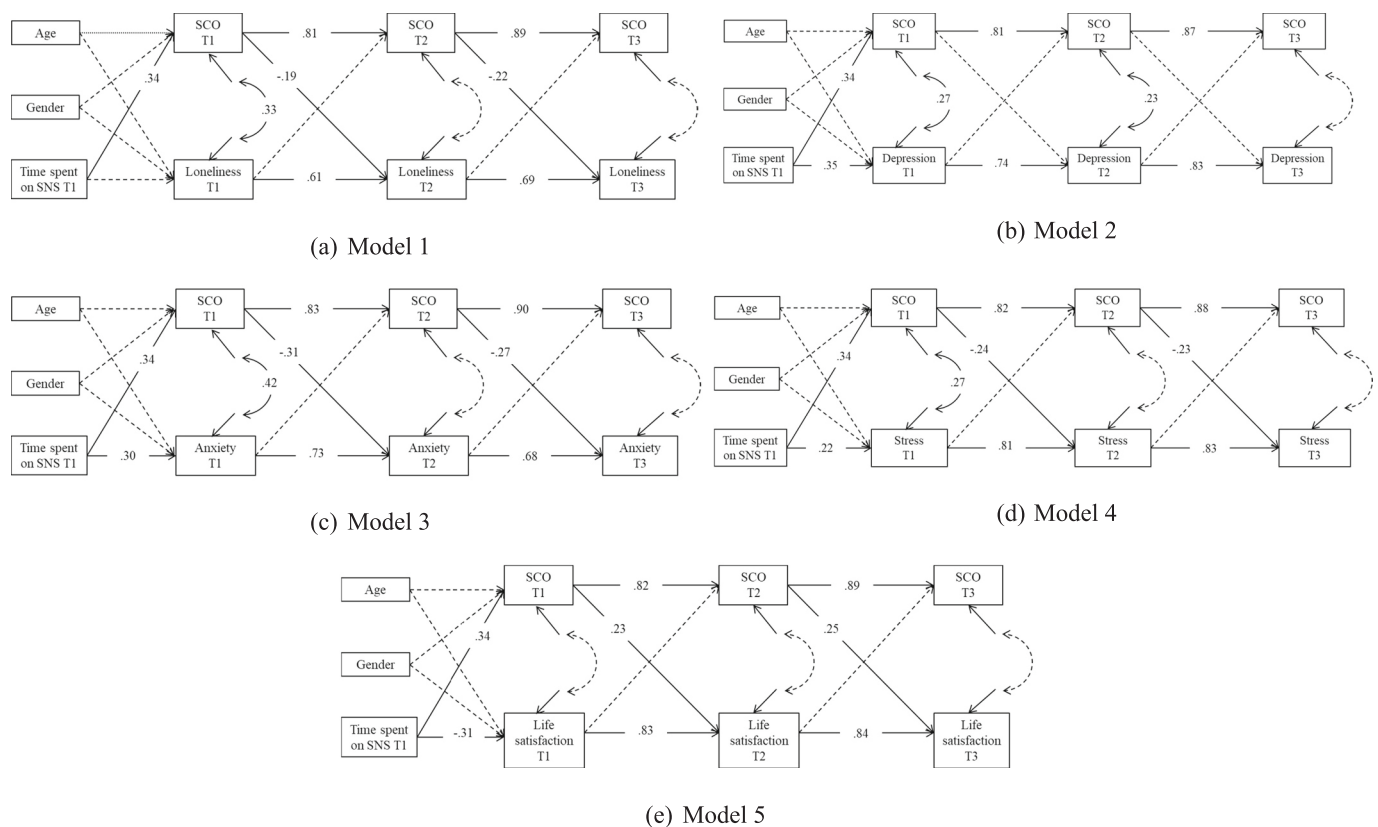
Age
Gender
Time spent on SNS T1
SCO T1
SCO T2
SCO T3
Loneliness T1
Loneliness T2
Loneliness T3
.34
.81
.89
-.19
-.22
.33
.61
.69

(a) Model 1

Age
Gender
Time spent on SNS T1
SCO T1
SCO T2
SCO T3
Depression T1
Depression T2
Depression T3
.34
.81
.87
.27
.23
.35
.74
.83

(b) Model 2

Age
Gender
Time spent on SNS T1
SCO T1
SCO T2
SCO T3
Anxiety T1
Anxiety T2
Anxiety T3
.34
.83
.90
-.31
-.27
.42
.30
.73
.68

(c) Model 3

Age
Gender
Time spent on SNS T1
SCO T1
SCO T2
SCO T3
Stress T1
Stress T2
Stress T3
.34
.82
.88
-.24
-.23
.27
.22
.81
.83

(d) Model 4

Age
Gender
Time spent on SNS T1
SCO T1
SCO T2
SCO T3
Life satisfaction T1
Life satisfaction T2
Life satisfaction T3
.34
.82
.89
.23
.25
-.31
.83
.84

(e) Model 5